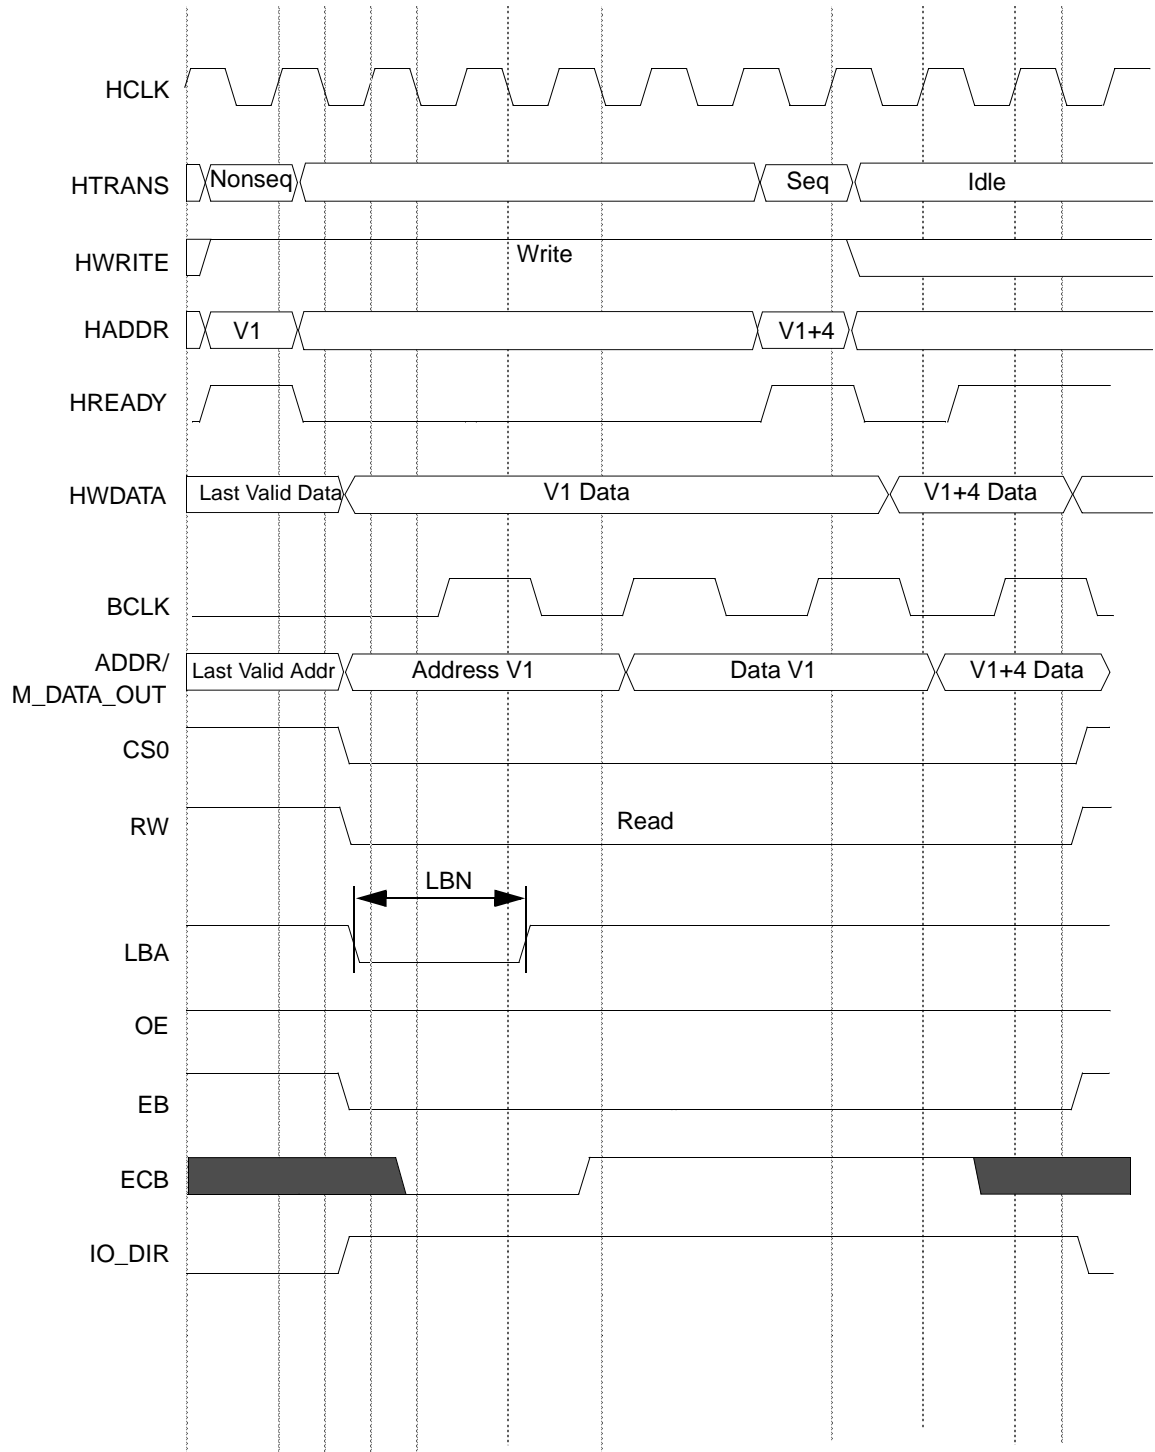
HCLK
HTRANS
Nonseq
Seq
Idle
HWRITE
Write
HADDR
V1
V1+4
HREADY
HWDATA
Last Valid Data
V1 Data
V1+4 Data
BCLK
ADDR/
M_DATA_OUT
Last Valid Addr
Address V1
Data V1
V1+4 Data
CS0
RW
Read
LBN
LBA
OE
EB
ECB
IO_DIR